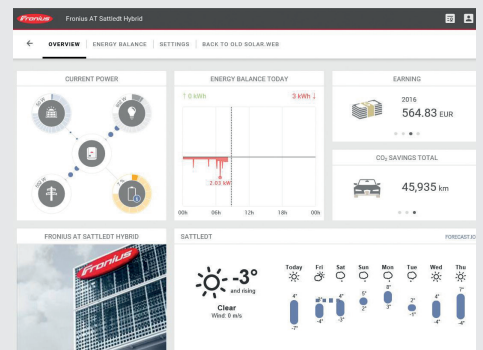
Fronius Fronius AT Sattledt Hybrid

← OVERVIEW | ENERGY BALANCE | SETTINGS | BACK TO OLD SOLAR.WEB

CURRENT POWER

ENERGY BALANCE TODAY

↑ 0 kWh

3 kWh ↓

2.03 kW

00h 06h 12h 18h 00h

EARNING

2016

564.83 EUR

$CO_2$ SAVINGS TOTAL

45,935 km

FRONIUS AT SATTLEDT HYBRID

Fronius

SATTLEDT

FORECAST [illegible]

-3°

and rising

Clear

Wind: 0 m/s

Today Fri Sat Sun Mon Tue Wed Thu

4° 1° 4° 5° 8° 2° 4° 7°

-7° -4° -5° 2° 3° -5° -4° -4°